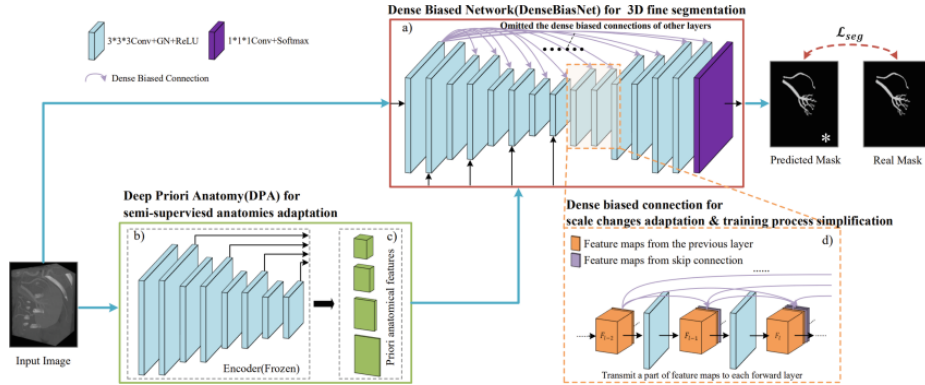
3*3*3Conv+GN+ReLU

1*1*1Conv+Softmax

Dense Biased Connection

Dense Biased Network(DenseBiasNet) for 3D fine segmentation

Omitted the dense biased connections of other layers

a)

......

$\mathcal{L}_{seg}$

*

Predicted Mask

Real Mask

Input Image

Deep Priori Anatomy(DPA) for semi-superviesd anatomies adaptation

b)

c)

Priori anatomical features

Encoder(Frozen)

Dense biased connection for scale changes adaptation & training process simplification

d)

Feature maps from the previous layer

Feature maps from skip connection

......

$F_{l-2}$

$F_{l-1}$

$F_l$

Transmit a part of feature maps to each forward layer